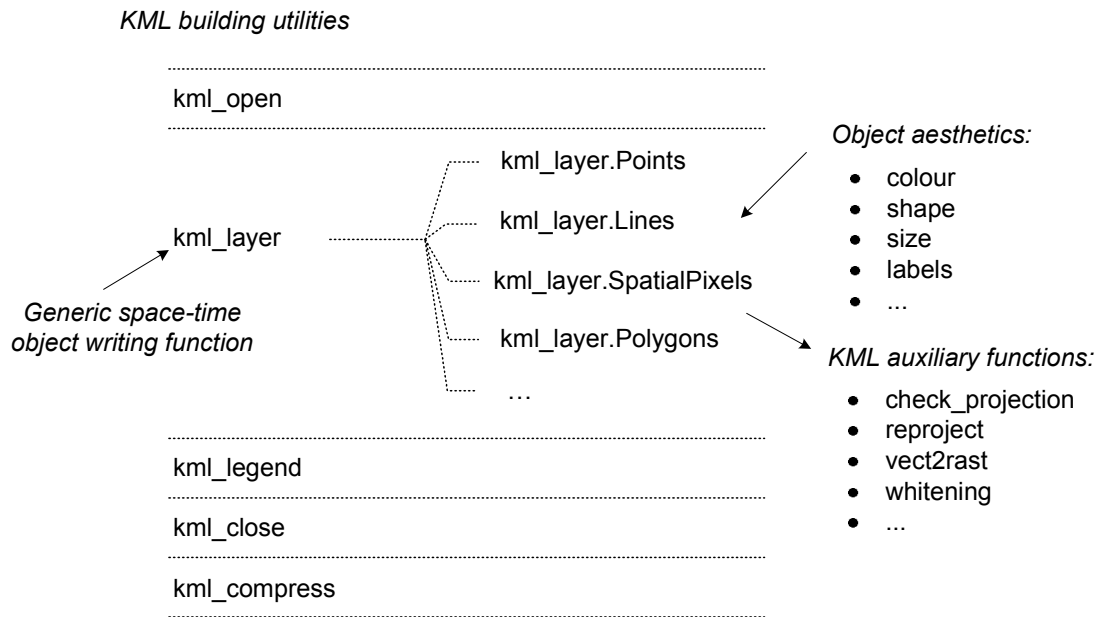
KML building utilities

kml_open

kml_layer

Generic space-time object writing function

kml_layer.Points

kml_layer.Lines

kml_layer.SpatialPixels

kml_layer.Polygons

…

Object aesthetics:

- colour
- shape
- size
- labels
- ...

KML auxiliary functions:

- check_projection
- reproject
- vect2rast
- whitening
- ...

kml_legend

kml_close

kml_compress